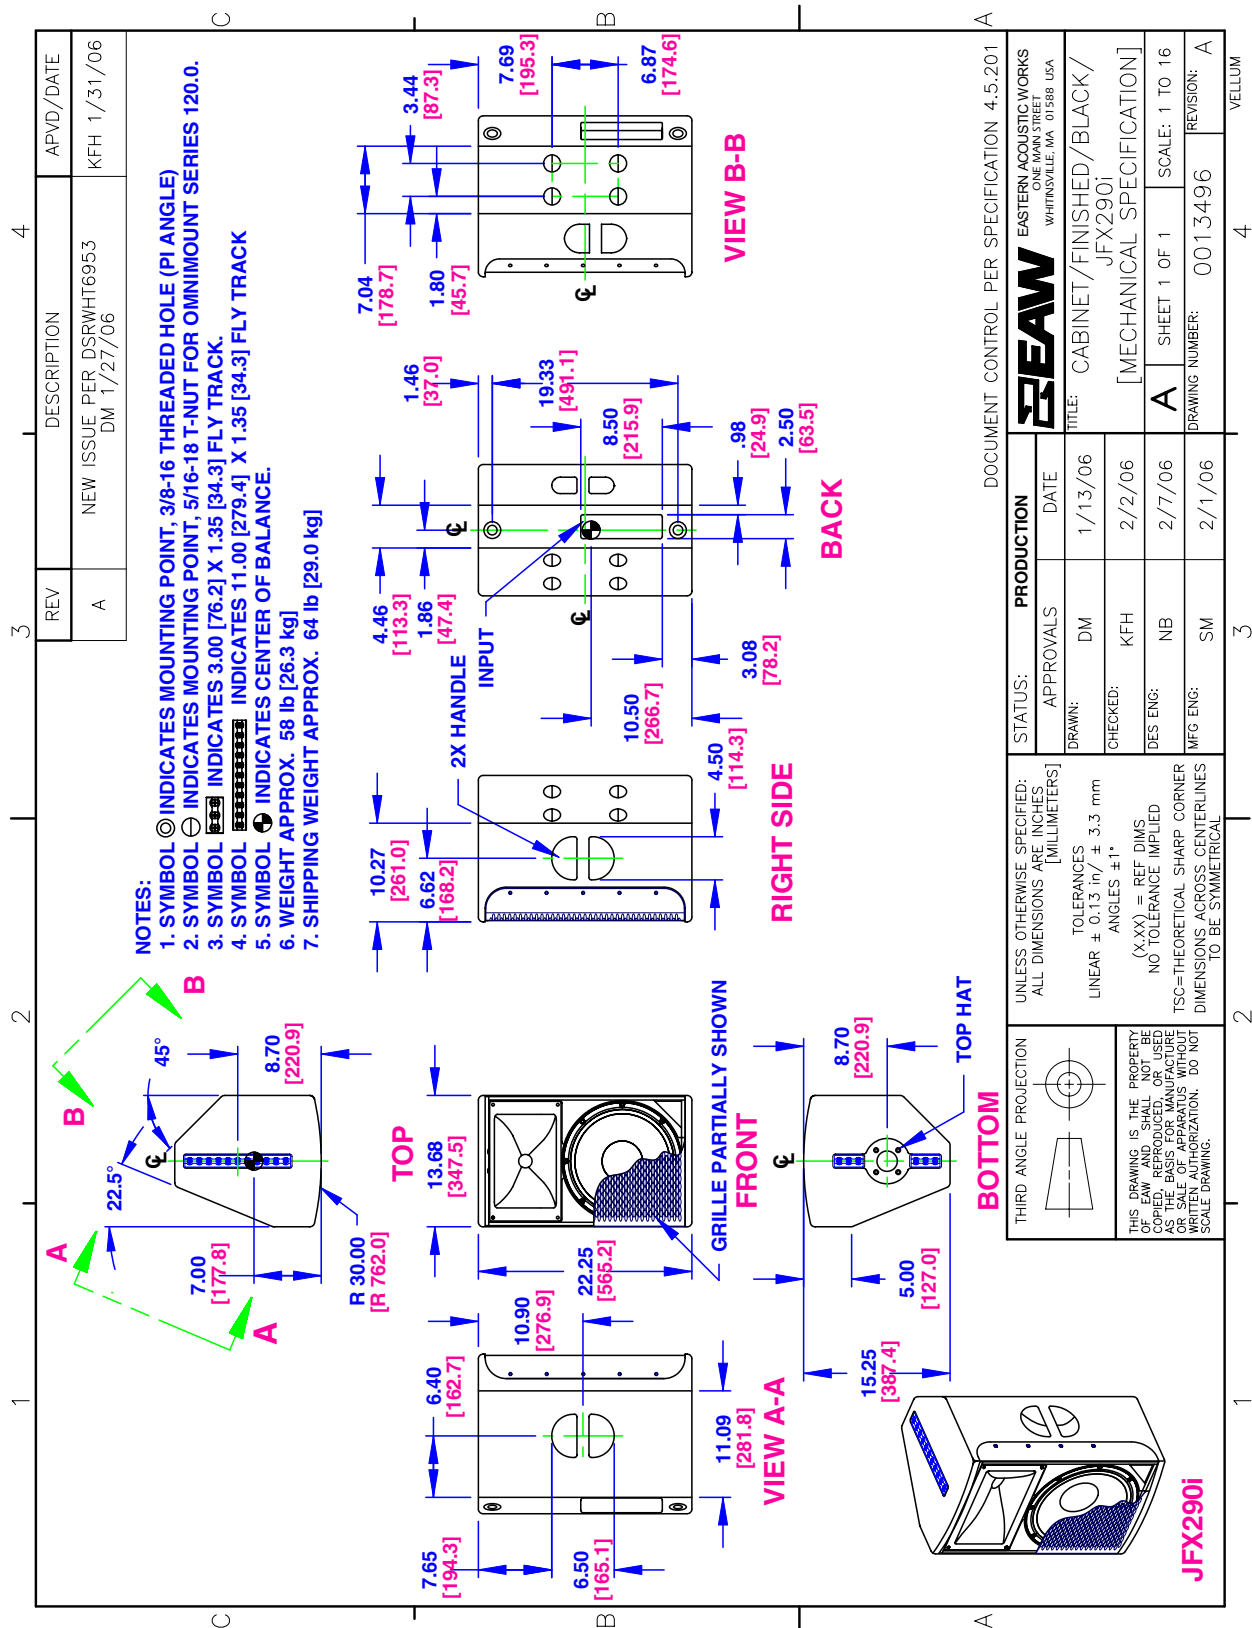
| REV | DESCRIPTION | APVD/DATE |
|---|---|---|
| A | NEW ISSUE PER DSRWHT6953 DM 1/27/06 | KFH 1/31/06 |

NOTES:
1. SYMBOL ◎ INDICATES MOUNTING POINT, 3/8-16 THREADED HOLE (PI ANGLE)
2. SYMBOL ⊖ INDICATES MOUNTING POINT, 5/16-18 T-NUT FOR OMNIMOUNT SERIES 120.0.
3. SYMBOL INDICATES 3.00 [76.2] X 1.35 [34.3] FLY TRACK.
4. SYMBOL INDICATES 11.00 [279.4] X 1.35 [34.3] FLY TRACK
5. SYMBOL INDICATES CENTER OF BALANCE.
6. WEIGHT APPROX. 58 lb [26.3 kg]
7. SHIPPING WEIGHT APPROX. 64 lb [29.0 kg]

3.44 [87.3]
7.69 [195.3]
6.87 [174.6]
7.04 [178.7]
1.80 [45.7]
VIEW B-B
1.46 [37.0]
19.33 [491.1]
8.50 [215.9]
.98 [24.9]
2.50 [63.5]
BACK
4.46 [113.3]
1.86 [47.4]
INPUT
2X HANDLE
10.50 [266.7]
3.08 [78.2]
4.50 [114.3]
10.27 [261.0]
6.62 [168.2]
RIGHT SIDE
B
45°
8.70 [220.9]
B
22.5°
A
7.00 [177.8]
A
R 30.00 [R 762.0]
TOP
13.68 [347.5]
GRILLE PARTIALLY SHOWN
FRONT
8.70 [220.9]
TOP HAT
BOTTOM
22.25 [565.2]
10.90 [276.9]
5.00 [127.0]
15.25 [387.4]
6.40 [162.7]
11.09 [281.8]
VIEW A-A
7.65 [194.3]
6.50 [165.1]
JFX290i

DOCUMENT CONTROL PER SPECIFICATION 4.5.201
EAW EASTERN ACOUSTIC WORKS ONE MAIN STREET WHITINSVILLE, MA 01588 USA
TITLE: CABINET/FINISHED/BLACK/ JFX290i [MECHANICAL SPECIFICATION]
A SHEET 1 OF 1 SCALE: 1 TO 16
DRAWING NUMBER: 0013496 REVISION: A
VELLUM

STATUS: PRODUCTION
| APPROVALS | | DATE |
|---|---|---|
| DRAWN: | DM | 1/13/06 |
| CHECKED: | KFH | 2/2/06 |
| DES ENG: | NB | 2/7/06 |
| MFG ENG: | SM | 2/1/06 |

UNLESS OTHERWISE SPECIFIED: ALL DIMENSIONS ARE INCHES [MILLIMETERS]
TOLERANCES LINEAR ± 0.13 in/ ± 3.3 mm ANGLES ±1°
(X.XX) = REF DIMS NO TOLERANCE IMPLIED
TSC=THEORETICAL SHARP CORNER
DIMENSIONS ACROSS CENTERLINES TO BE SYMMETRICAL

THIRD ANGLE PROJECTION
THIS DRAWING IS THE PROPERTY OF EAW AND SHALL NOT BE COPIED, REPRODUCED, OR USED AS THE BASIS FOR MANUFACTURE OR SALE OF APPARATUS WITHOUT WRITTEN AUTHORIZATION. DO NOT SCALE DRAWING.

C B A
4 3 2 1